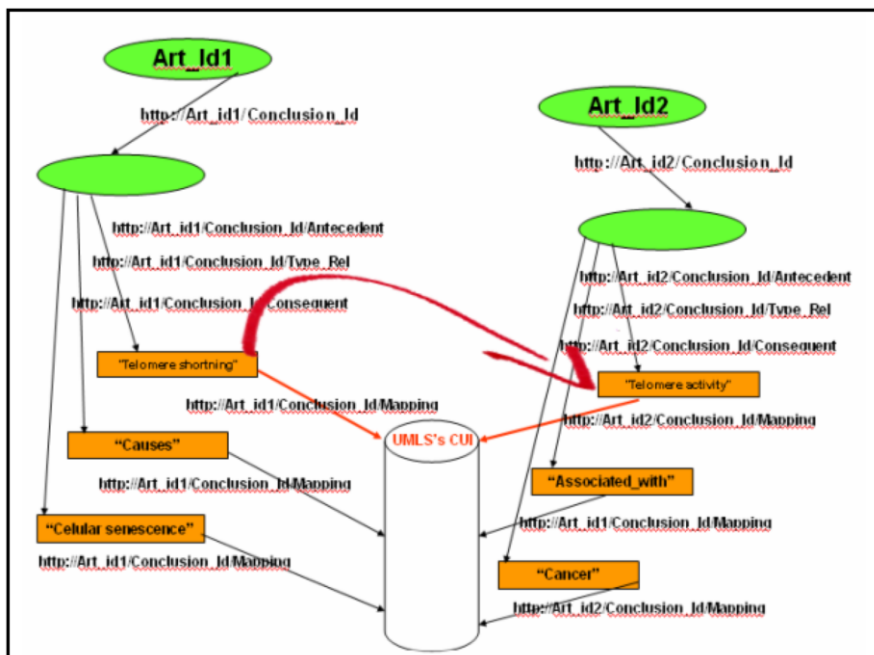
Art_Id1

http://Art_id1/Conclusion_Id

Art_Id2

http://Art_id2/Conclusion_Id

http://Art_id1/Conclusion_Id/Antecedent

http://Art_id1/Conclusion_Id/Type_Rel

http://Art_id1/Conclusion_Id/Consequent

http://Art_id2/Conclusion_Id/Antecedent

http://Art_id2/Conclusion_Id/Type_Rel

http://Art_id2/Conclusion_Id/Consequent

"Telomere shortning"

"Telomere activity"

http://Art_id1/Conclusion_Id/Mapping

http://Art_id2/Conclusion_Id/Mapping

UMLS's CUI

"Causes"

http://Art_id1/Conclusion_Id/Mapping

"Associated_with"

http://Art_id1/Conclusion_Id/Mapping

"Celular senescence"

http://Art_id1/Conclusion_Id/Mapping

"Cancer"

http://Art_id2/Conclusion_Id/Mapping